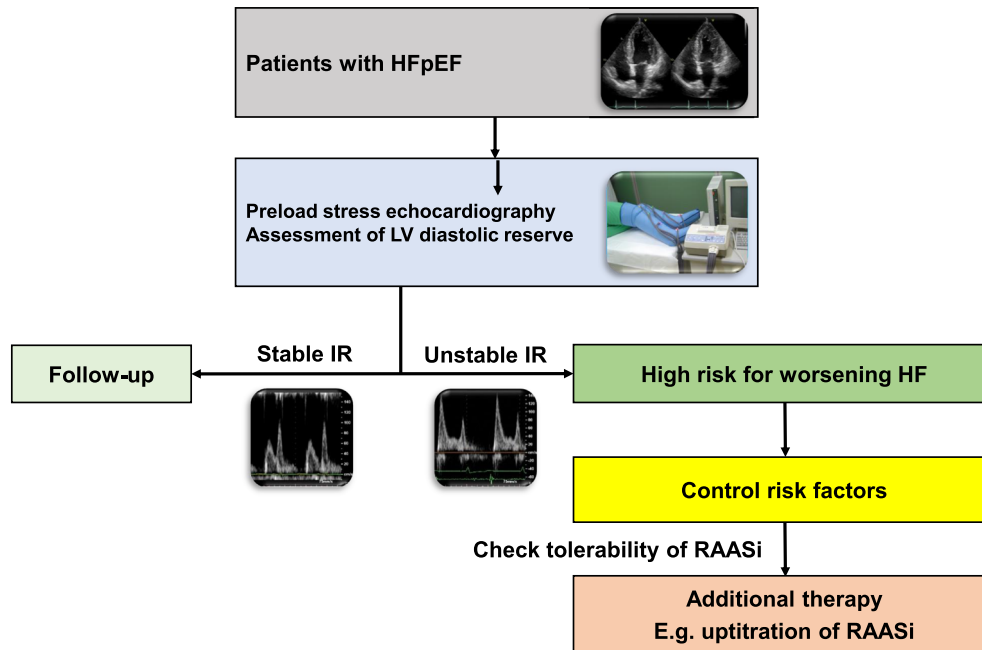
Patients with HFpEF

Preload stress echocardiography
Assessment of LV diastolic reserve

Stable IR

Unstable IR

Follow-up

High risk for worsening HF

Control risk factors

Check tolerability of RAASi

Additional therapy
E.g. uptitration of RAASi